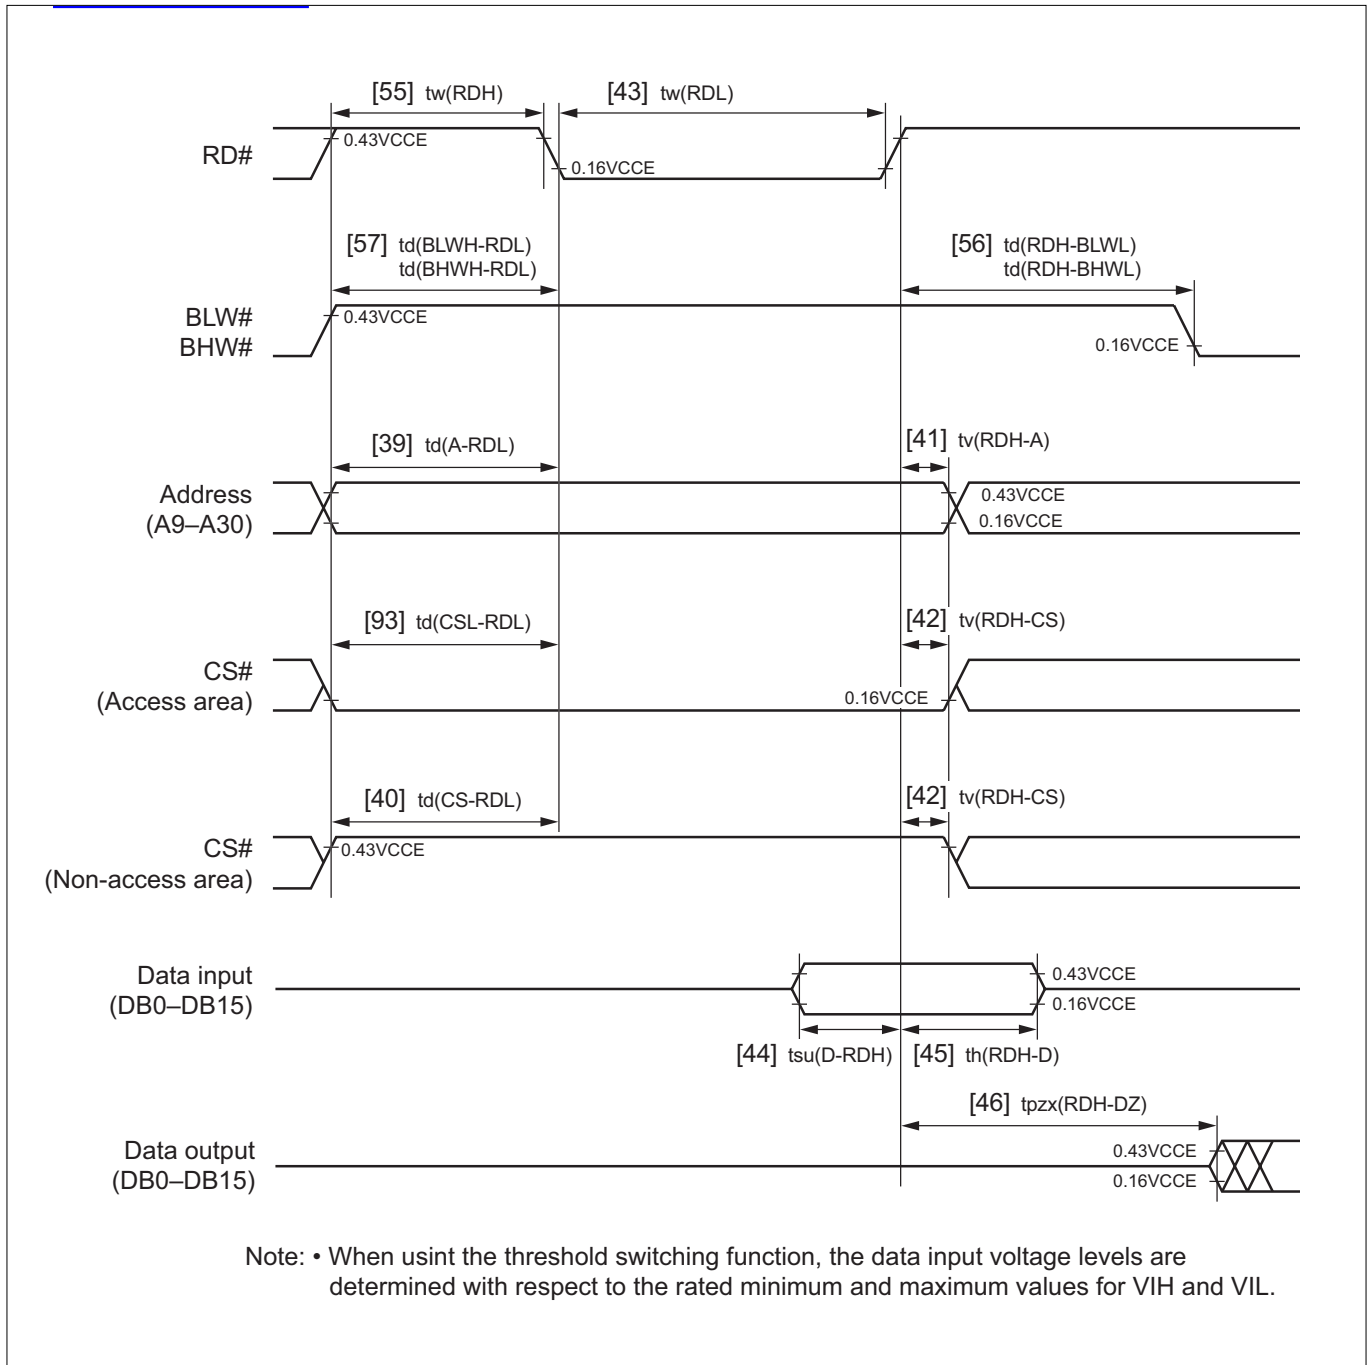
[55] tw(RDH)
[43] tw(RDL)
RD#
0.43VCCE
0.16VCCE

[57] td(BLWH-RDL)
td(BHWH-RDL)
[56] td(RDH-BLWL)
td(RDH-BHWL)
BLW#
BHW#
0.43VCCE
0.16VCCE

[39] td(A-RDL)
[41] tv(RDH-A)
Address
(A9–A30)
0.43VCCE
0.16VCCE

[93] td(CSL-RDL)
[42] tv(RDH-CS)
CS#
(Access area)
0.16VCCE

[40] td(CS-RDL)
[42] tv(RDH-CS)
CS#
(Non-access area)
0.43VCCE

Data input
(DB0–DB15)
0.43VCCE
0.16VCCE
[44] tsu(D-RDH)
[45] th(RDH-D)

[46] tpzx(RDH-DZ)
Data output
(DB0–DB15)
0.43VCCE
0.16VCCE

Note: • When usint the threshold switching function, the data input voltage levels are determined with respect to the rated minimum and maximum values for VIH and VIL.